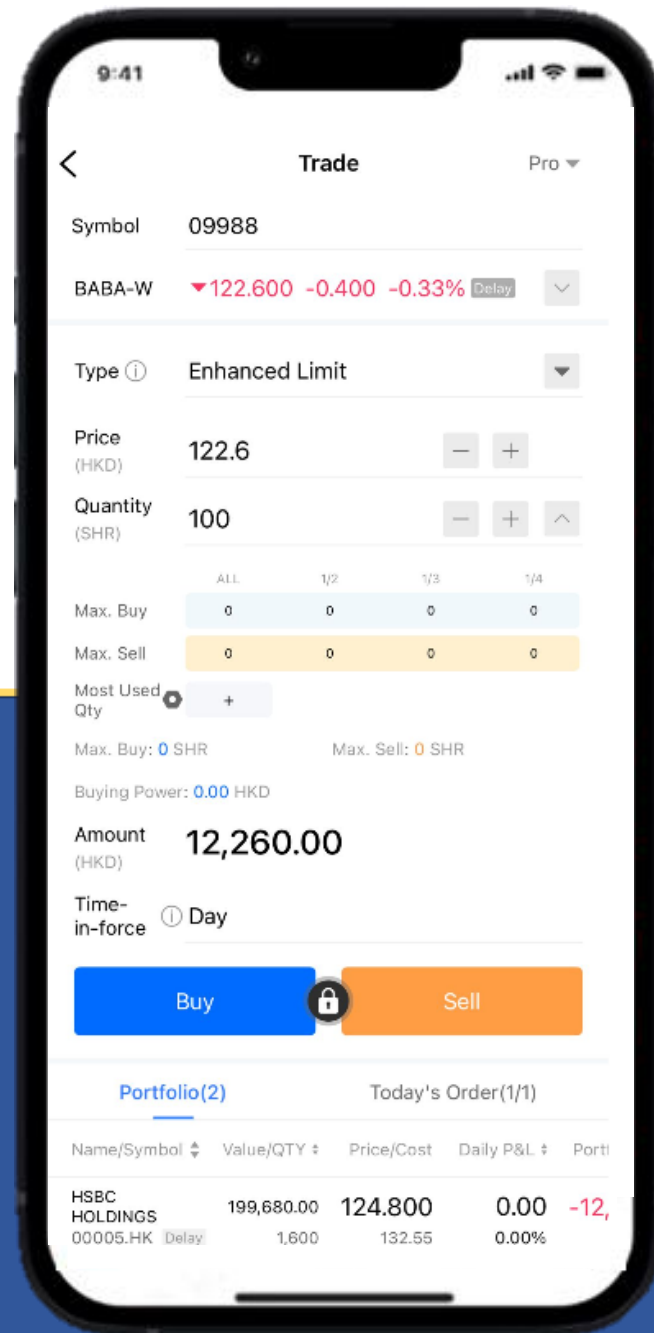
9:41

Trade

Pro

Symbol 09988

BABA-W 122.600 -0.400 -0.33% Delay

Type ⓘ Enhanced Limit

Price (HKD) 122.6

Quantity (SHR) 100

| | ALL | 1/2 | 1/3 | 1/4 |
|---|---|---|---|---|
| Max. Buy | 0 | 0 | 0 | 0 |
| Max. Sell | 0 | 0 | 0 | 0 |

Most Used Qty +

Max. Buy: 0 SHR Max. Sell: 0 SHR

Buying Power: 0.00 HKD

Amount (HKD) 12,260.00

Time-in-force ⓘ Day

Buy Sell

Portfolio(2) Today's Order(1/1)

| Name/Symbol | Value/QTY | Price/Cost | Daily P&L | Port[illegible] |
|---|---|---|---|---|
| HSBC HOLDINGS 00005.HK Delay | 199,680.00 1,600 | 124.800 132.55 | 0.00 0.00% | -12,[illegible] |